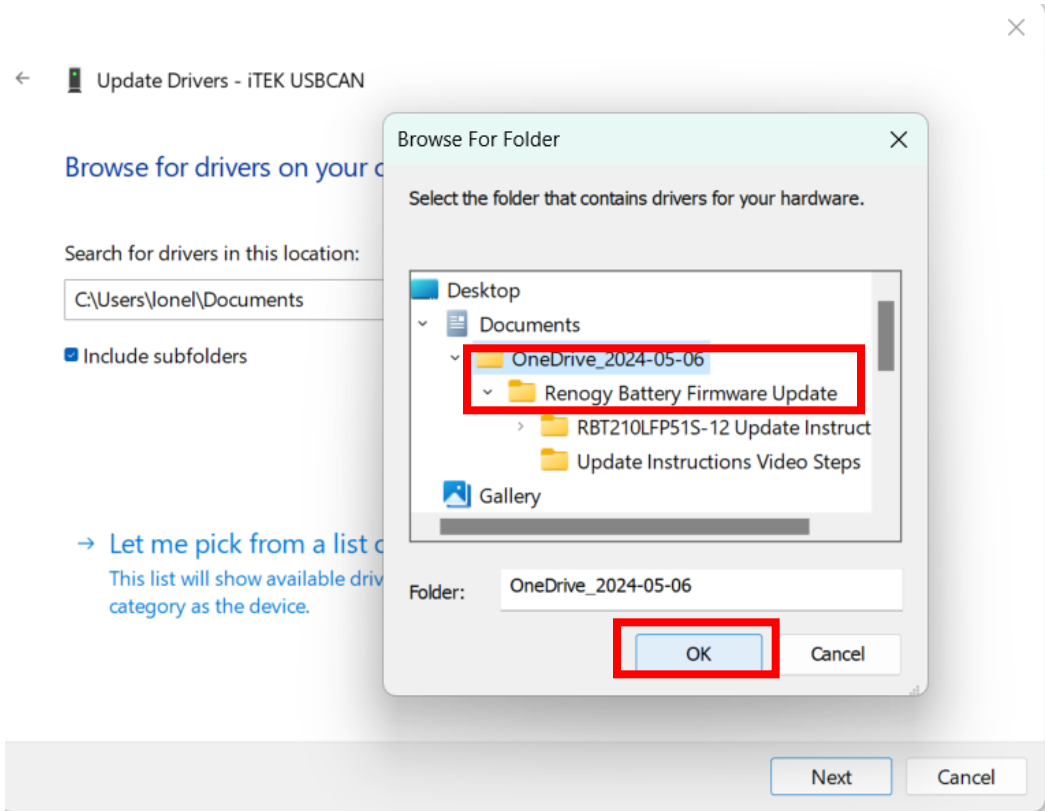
Update Drivers - iTEK USBCAN

Browse for drivers on your c

Search for drivers in this location:

C:\Users\Ionel\Documents

Include subfolders

→ Let me pick from a list c
This list will show available driv
category as the device.

Browse For Folder

Select the folder that contains drivers for your hardware.

Desktop
Documents
OneDrive_2024-05-06
Renogy Battery Firmware Update
RBT210LFP51S-12 Update Instruct
Update Instructions Video Steps
Gallery

Folder: OneDrive_2024-05-06

OK
Cancel

Next
Cancel